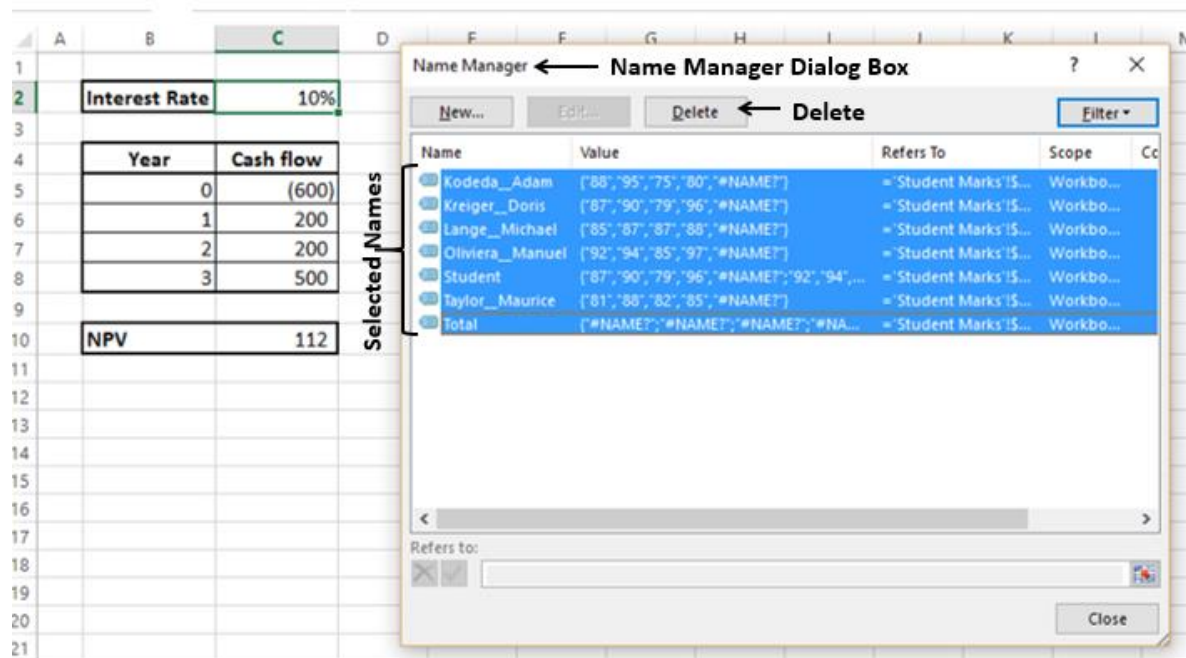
A B C D E F G H I J K L M

1
2 Interest Rate 10%
3
4 Year Cash flow
5 0 (600)
6 1 200
7 2 200
8 3 500
9
10 NPV 112
11
12
13
14
15
16
17
18
19
20
21

Name Manager ← Name Manager Dialog Box ? ×

New... Edit... Delete ← Delete Filter ▾

Selected Names

| Name | Value | Refers To | Scope | Cc |
|---|---|---|---|---|
| Kodeda__Adam | {"88","95","75","80","#NAME?"} | ='Student Marks'!$... | Workbo... | |
| Kreiger__Doris | {"87","90","79","96","#NAME?"} | ='Student Marks'!$... | Workbo... | |
| Lange__Michael | {"85","87","87","88","#NAME?"} | ='Student Marks'!$... | Workbo... | |
| Oliviera__Manuel | {"92","94","85","97","#NAME?"} | ='Student Marks'!$... | Workbo... | |
| Student | {"87","90","79","96","#NAME?";"92","94",... | ='Student Marks'!$... | Workbo... | |
| Taylor__Maurice | {"81","88","82","85","#NAME?"} | ='Student Marks'!$... | Workbo... | |
| Total | {"#NAME?";"#NAME?";"#NAME?";"#NA... | ='Student Marks'!$... | Workbo... | |

Refers to:

Close